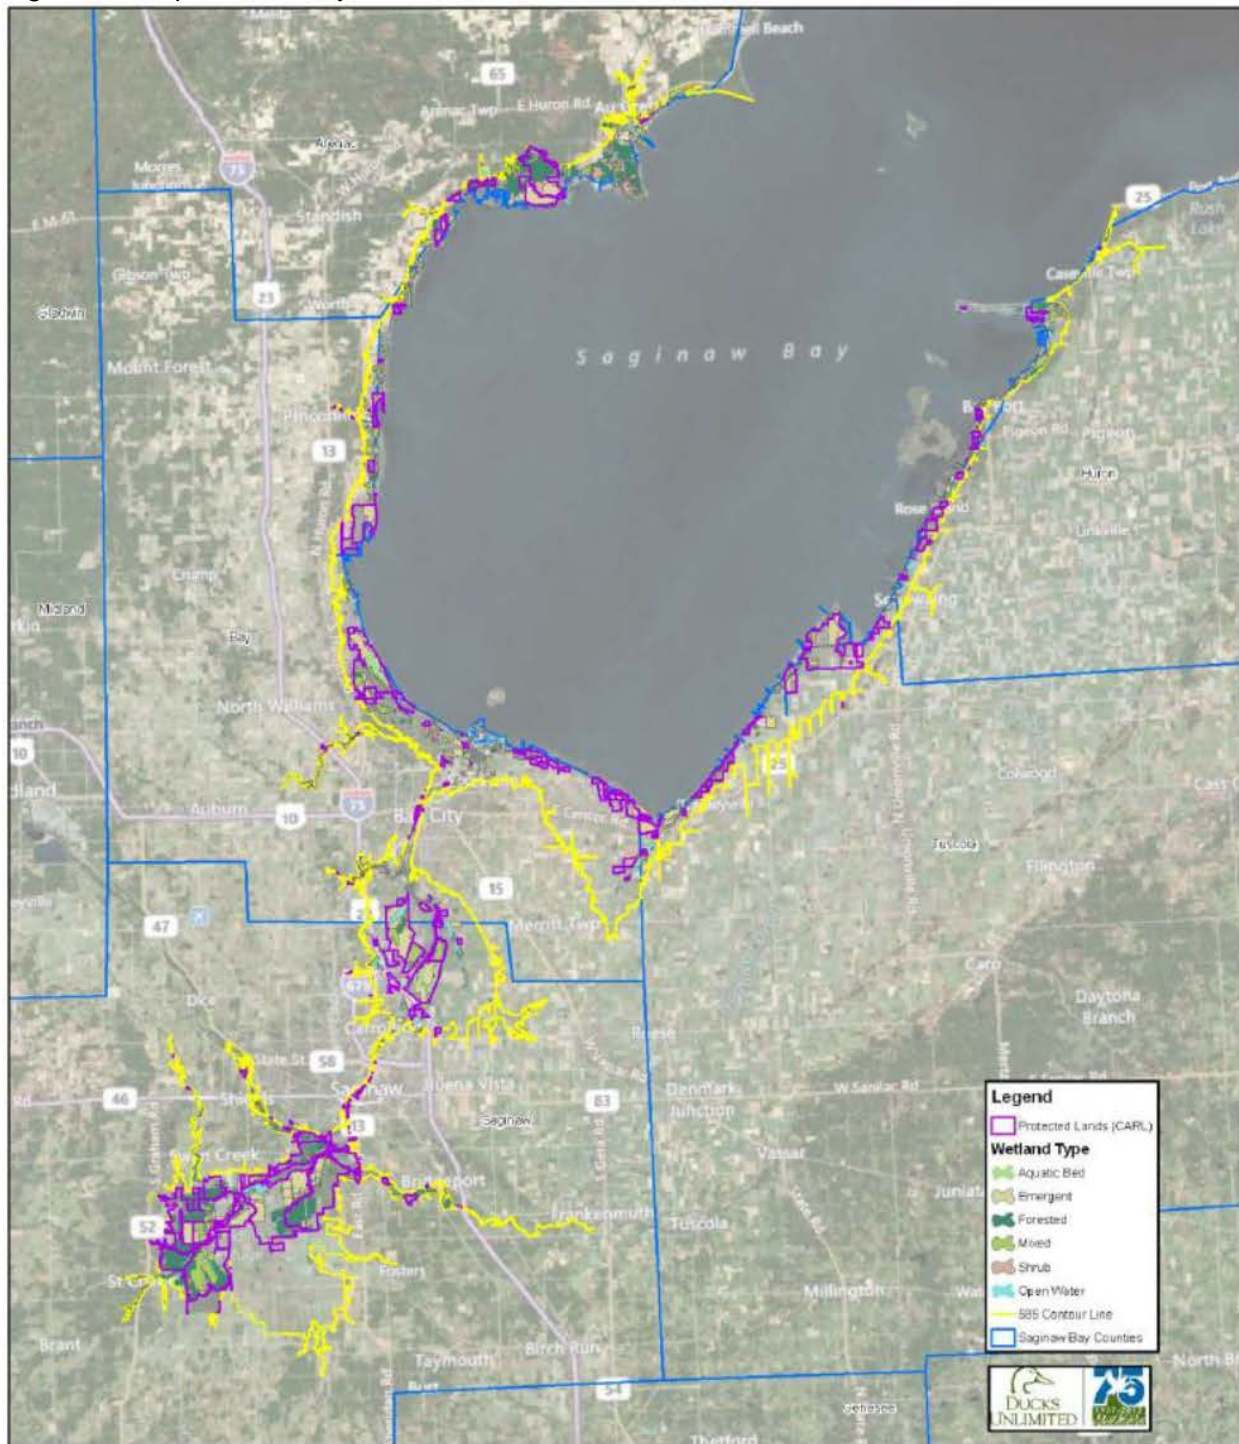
Saginaw Bay

Legend
Protected Lands (CARL)
Wetland Type
Aquatic Bed
Emergent
Forested
Mixed
Shrub
Open Water
585 Contour Line
Saginaw Bay Counties

Ducks Unlimited

75

Standish
Arenac
Gladwin
Mount Forest
Pinconning
Midland
Bay
North Williams
Auburn
Bay City
Merritt Twp
Saginaw
Buena Vista
Shields
Swan Creek
Bridgeport
Frankenmuth
Tuscola
Vassar
Millington
Birch Run
Taymouth
St Charles
Brant
Thetford
Denmark Junction
Caro
Daytona Branch
Fillmore
Colwood
Sebewaing
Unionville
Bay Port
Pigeon
Huron
Caseville Twp
Rose Island
Au Gres
Arenac Twp
E Huron Rd
Gibson Twp
Dice
Carrollton
State St
W Sanilac Rd
Juniata
Wells
Geneseo
Rush Lake
Cass City
North Br
65
75
23
13
10
47
15
58
46
52
83
54
25